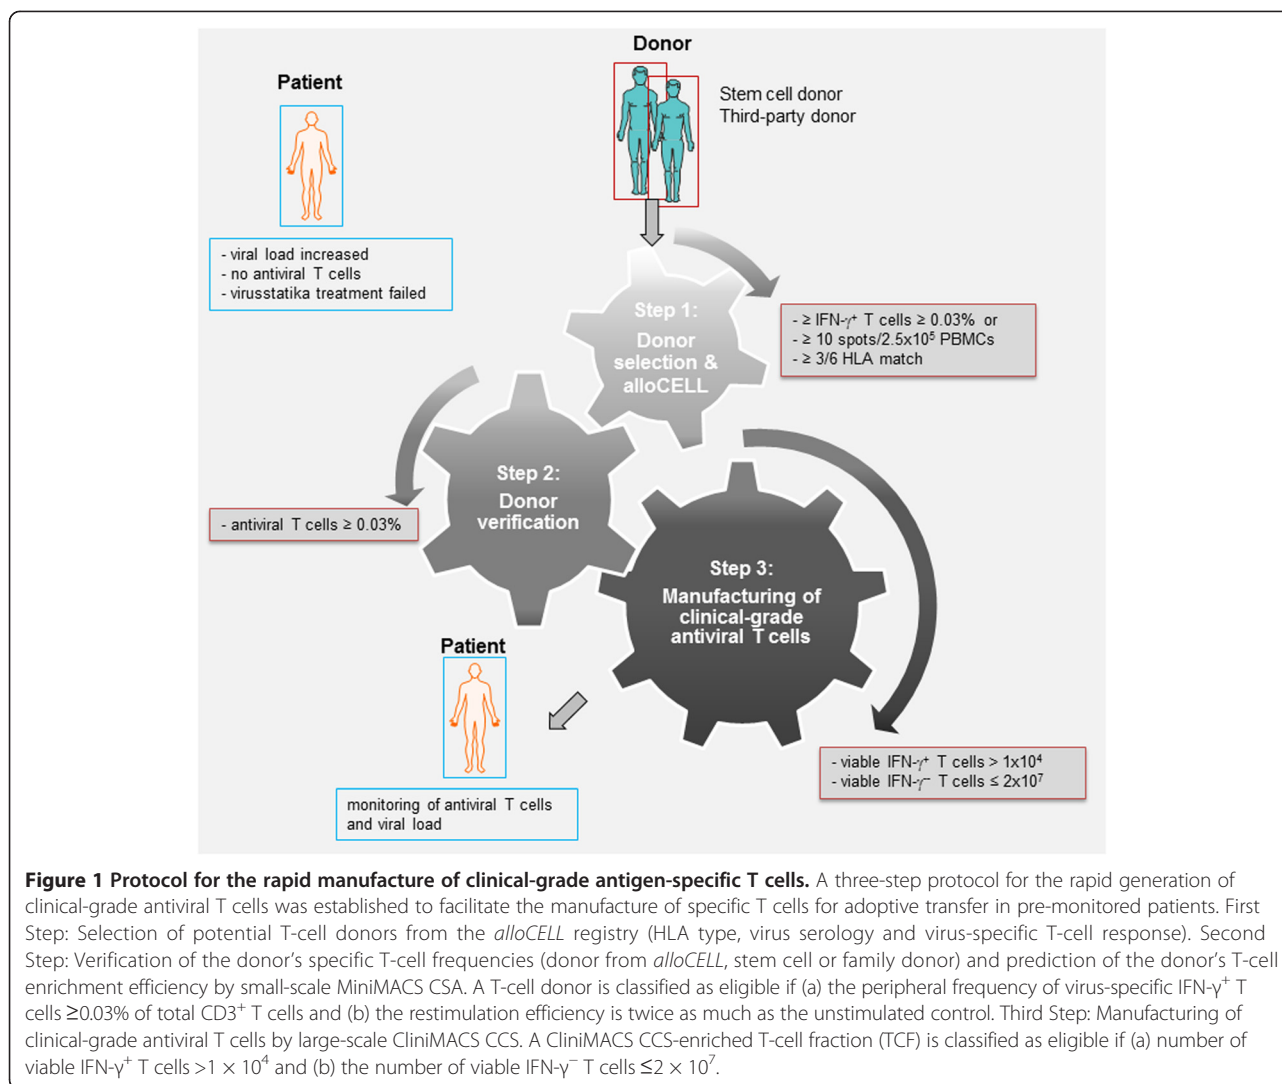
Donor

Patient

Stem cell donor
Third-party donor

- viral load increased
- no antiviral T cells
- virusstatika treatment failed

Step 1:
Donor selection & alloCELL

- ≥ IFN-$\gamma^+$ T cells ≥ 0.03% or
- ≥ 10 spots/2.5x$10^5$ PBMCs
- ≥ 3/6 HLA match

Step 2:
Donor verification

- antiviral T cells ≥ 0.03%

Step 3:
Manufacturing of clinical-grade antiviral T cells

Patient

- viable IFN-$\gamma^+$ T cells > 1x$10^4$
- viable IFN-$\gamma^-$ T cells ≤ 2x$10^7$

monitoring of antiviral T cells and viral load

**Figure 1 Protocol for the rapid manufacture of clinical-grade antigen-specific T cells.** A three-step protocol for the rapid generation of clinical-grade antiviral T cells was established to facilitate the manufacture of specific T cells for adoptive transfer in pre-monitored patients. First Step: Selection of potential T-cell donors from the *alloCELL* registry (HLA type, virus serology and virus-specific T-cell response). Second Step: Verification of the donor's specific T-cell frequencies (donor from *alloCELL*, stem cell or family donor) and prediction of the donor's T-cell enrichment efficiency by small-scale MiniMACS CSA. A T-cell donor is classified as eligible if (a) the peripheral frequency of virus-specific IFN-$\gamma^+$ T cells ≥0.03% of total CD3$^+$ T cells and (b) the restimulation efficiency is twice as much as the unstimulated control. Third Step: Manufacturing of clinical-grade antiviral T cells by large-scale CliniMACS CCS. A CliniMACS CCS-enriched T-cell fraction (TCF) is classified as eligible if (a) number of viable IFN-$\gamma^+$ T cells >$1 \times 10^4$ and (b) the number of viable IFN-$\gamma^-$ T cells ≤$2 \times 10^7$.